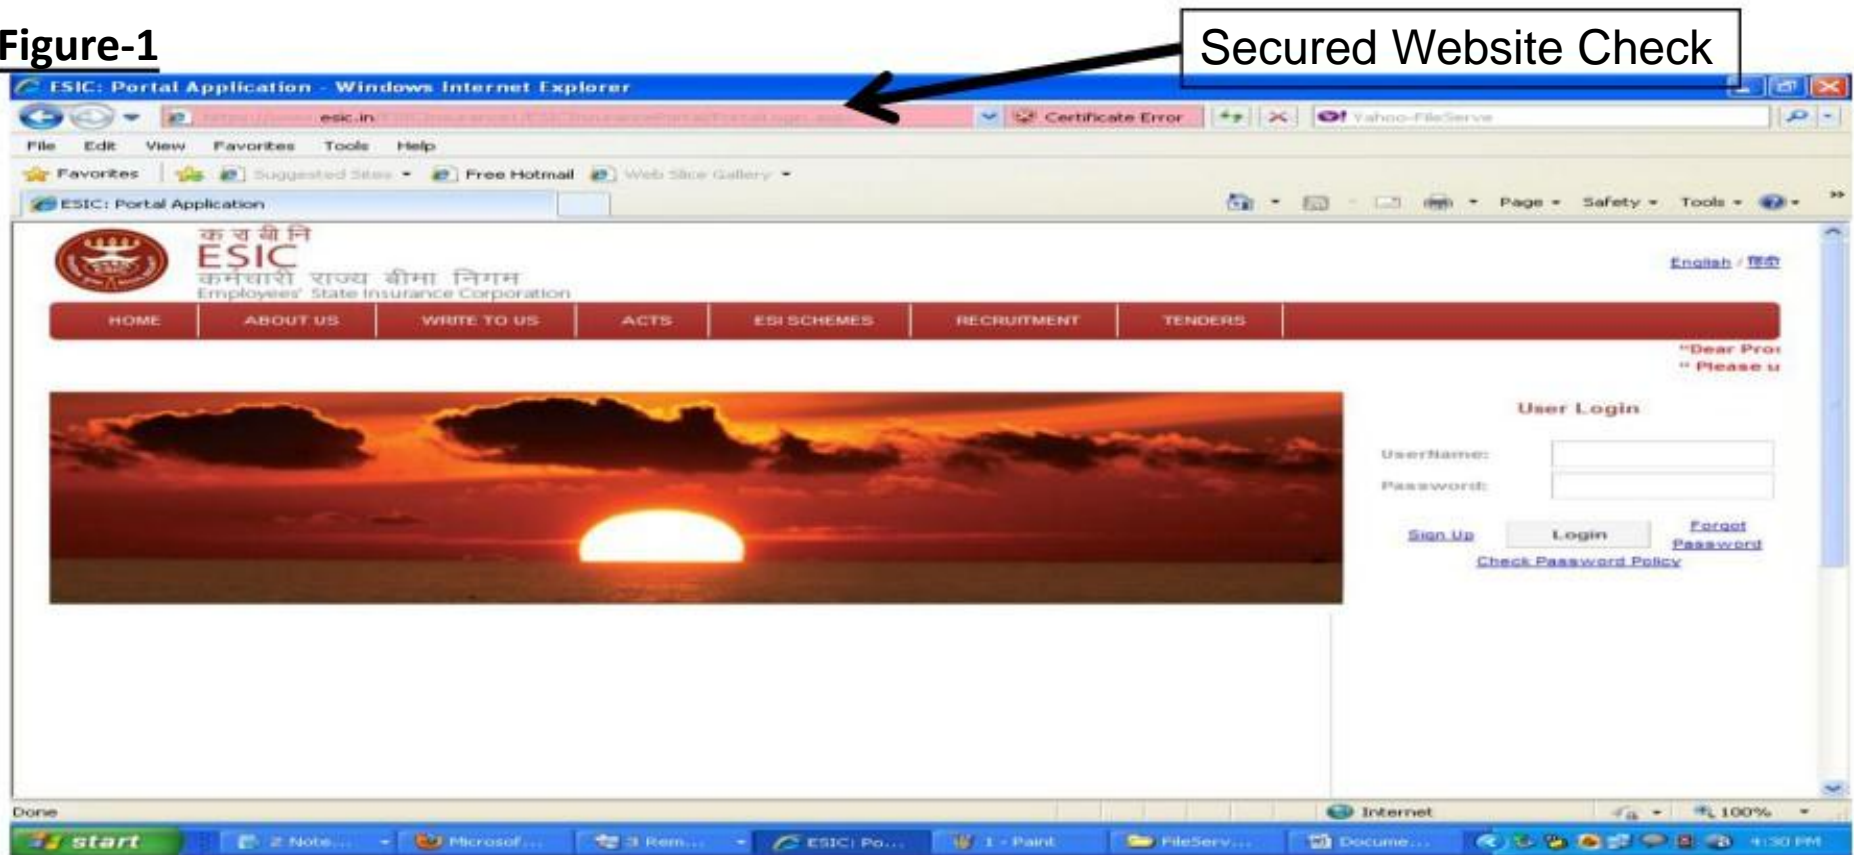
Figure-1

Secured Website Check

ESIC: Portal Application - Windows Internet Explorer

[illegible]esic.in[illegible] Certificate Error Yahoo-FileServe

File Edit View Favorites Tools Help

Favorites Suggested Sites Free Hotmail Web Slice Gallery

ESIC: Portal Application

Page Safety Tools

क रा बी नि
ESIC
कर्मचारी राज्य बीमा निगम
Employees' State Insurance Corporation

English / हिंदी

HOME ABOUT US WRITE TO US ACTS ESI SCHEMES RECRUITMENT TENDERS

"Dear Pro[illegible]
" Please u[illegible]

User Login

UserName:
Password:

Sign Up Login Forgot Password
Check Password Policy

Done Internet 100%

start 2 Note... Microsof... 3 Rem... ESIC: Po... 1 - Paint FileServ... Docume... 4:30 PM